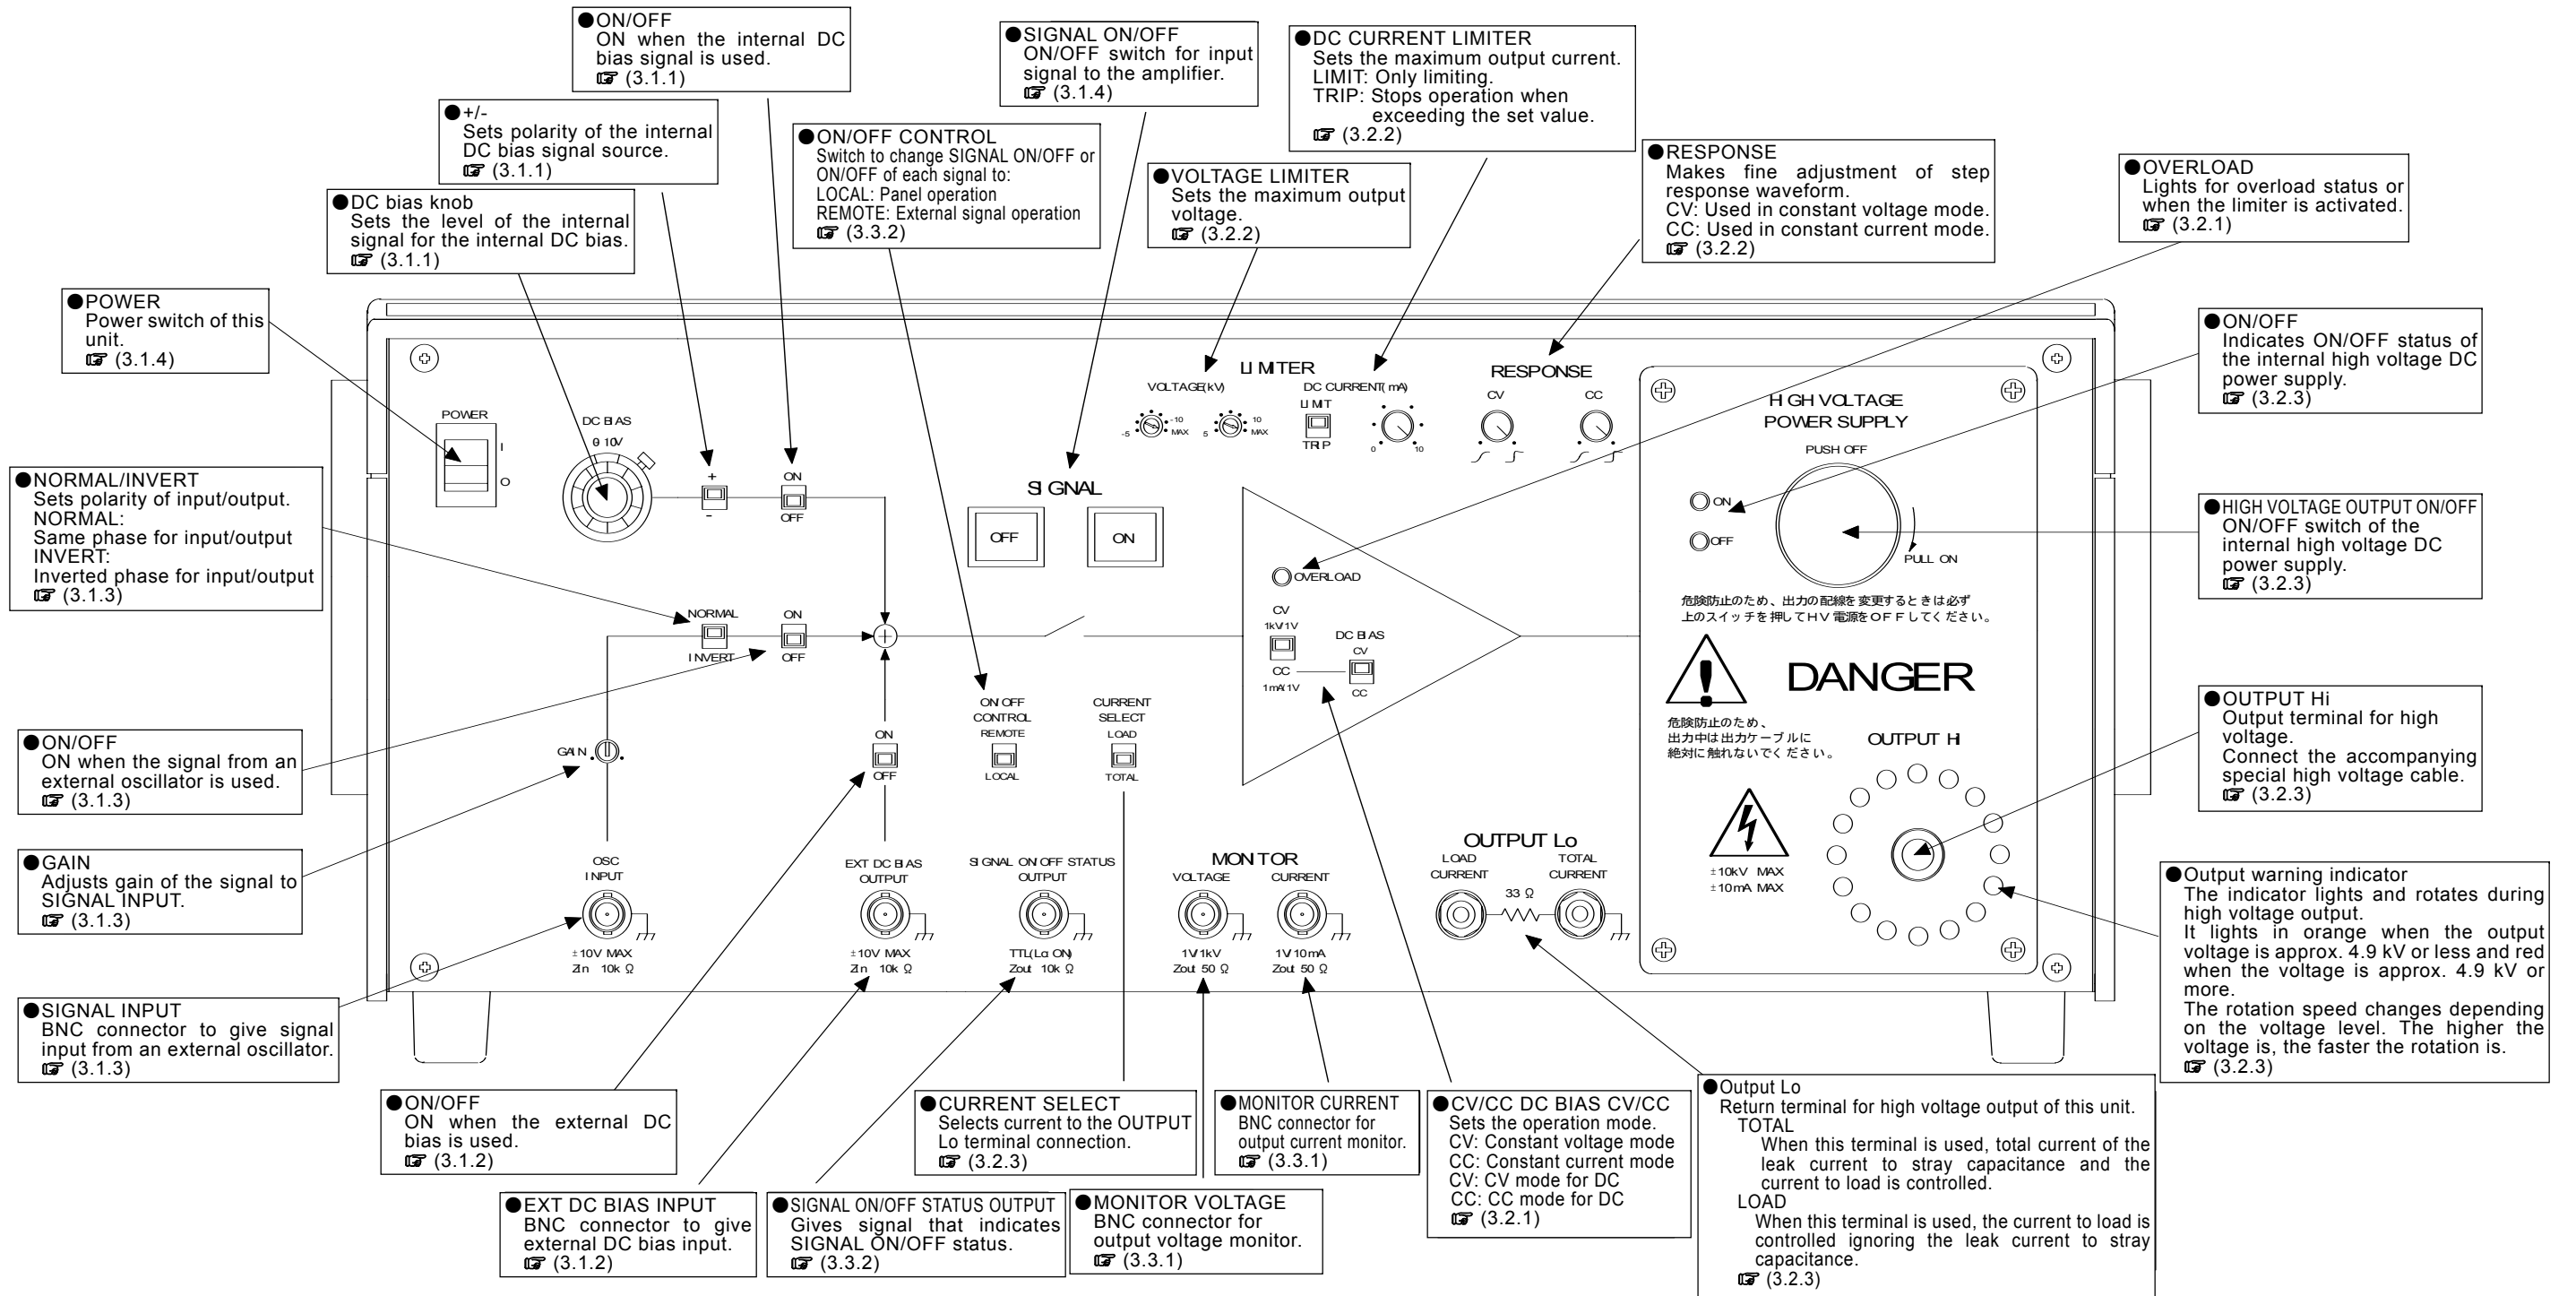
●ON/OFF
ON when the internal DC bias signal is used.
☞ (3.1.1)

●+/-
Sets polarity of the internal DC bias signal source.
☞ (3.1.1)

●DC bias knob
Sets the level of the internal signal for the internal DC bias.
☞ (3.1.1)

●POWER
Power switch of this unit.
☞ (3.1.4)

●ON/OFF CONTROL
Switch to change SIGNAL ON/OFF or ON/OFF of each signal to:
LOCAL: Panel operation
REMOTE: External signal operation
☞ (3.3.2)

●SIGNAL ON/OFF
ON/OFF switch for input signal to the amplifier.
☞ (3.1.4)

●VOLTAGE LIMITER
Sets the maximum output voltage.
☞ (3.2.2)

●DC CURRENT LIMITER
Sets the maximum output current.
LIMIT: Only limiting.
TRIP: Stops operation when exceeding the set value.
☞ (3.2.2)

●RESPONSE
Makes fine adjustment of step response waveform.
CV: Used in constant voltage mode.
CC: Used in constant current mode.
☞ (3.2.2)

●OVERLOAD
Lights for overload status or when the limiter is activated.
☞ (3.2.1)

●ON/OFF
Indicates ON/OFF status of the internal high voltage DC power supply.
☞ (3.2.3)

●HIGH VOLTAGE OUTPUT ON/OFF
ON/OFF switch of the internal high voltage DC power supply.
☞ (3.2.3)

●NORMAL/INVERT
Sets polarity of input/output.
NORMAL:
Same phase for input/output
INVERT:
Inverted phase for input/output
☞ (3.1.3)

●ON/OFF
ON when the signal from an external oscillator is used.
☞ (3.1.3)

●GAIN
Adjusts gain of the signal to SIGNAL INPUT.
☞ (3.1.3)

●SIGNAL INPUT
BNC connector to give signal input from an external oscillator.
☞ (3.1.3)

●OUTPUT Hi
Output terminal for high voltage.
Connect the accompanying special high voltage cable.
☞ (3.2.3)

●Output warning indicator
The indicator lights and rotates during high voltage output.
It lights in orange when the output voltage is approx. 4.9 kV or less and red when the voltage is approx. 4.9 kV or more.
The rotation speed changes depending on the voltage level. The higher the voltage is, the faster the rotation is.
☞ (3.2.3)

POWER
I
O
DC BIAS
0 10V
+
-
ON
OFF
SIGNAL
OFF
ON
LIMITER
VOLTAGE(kV)
-5 -10 MAX 5 10 MAX
DC CURRENT(mA)
LIMIT
TRIP
0 10
RESPONSE
CV CC
HIGH VOLTAGE
POWER SUPPLY
PUSH OFF
ON
OFF
PULL ON
危険防止のため、出力の配線を変更するときは必ず上のスイッチを押してHV電源をOFFしてください。
DANGER
危険防止のため、出力中は出力ケーブルに絶対に触れないでください。
OUTPUT Hi
±10kV MAX
±10mA MAX
OVERLOAD
CV
1kV/1V
CC
1mA/1V
DC BIAS
CV
CC
NORMAL
INVERT
ON
OFF
GAIN
ON
OFF
ON OFF CONTROL
REMOTE
LOCAL
CURRENT SELECT
LOAD
TOTAL
OSC INPUT
±10V MAX
Zin 10k Ω
EXT DC BIAS OUTPUT
±10V MAX
Zin 10k Ω
SIGNAL ON OFF STATUS OUTPUT
TTL(Lo ON)
Zout 10k Ω
MONITOR
VOLTAGE
1V/1kV
Zout 50 Ω
CURRENT
1V/10mA
Zout 50 Ω
OUTPUT Lo
LOAD CURRENT
33 Ω
TOTAL CURRENT

●ON/OFF
ON when the external DC bias is used.
☞ (3.1.2)

●EXT DC BIAS INPUT
BNC connector to give external DC bias input.
☞ (3.1.2)

●SIGNAL ON/OFF STATUS OUTPUT
Gives signal that indicates SIGNAL ON/OFF status.
☞ (3.3.2)

●CURRENT SELECT
Selects current to the OUTPUT Lo terminal connection.
☞ (3.2.3)

●MONITOR VOLTAGE
BNC connector for output voltage monitor.
☞ (3.3.1)

●MONITOR CURRENT
BNC connector for output current monitor.
☞ (3.3.1)

●CV/CC DC BIAS CV/CC
Sets the operation mode.
CV: Constant voltage mode
CC: Constant current mode
CV: CV mode for DC
CC: CC mode for DC
☞ (3.2.1)

●Output Lo
Return terminal for high voltage output of this unit.
TOTAL
When this terminal is used, total current of the leak current to stray capacitance and the current to load is controlled.
LOAD
When this terminal is used, the current to load is controlled ignoring the leak current to stray capacitance.
☞ (3.2.3)